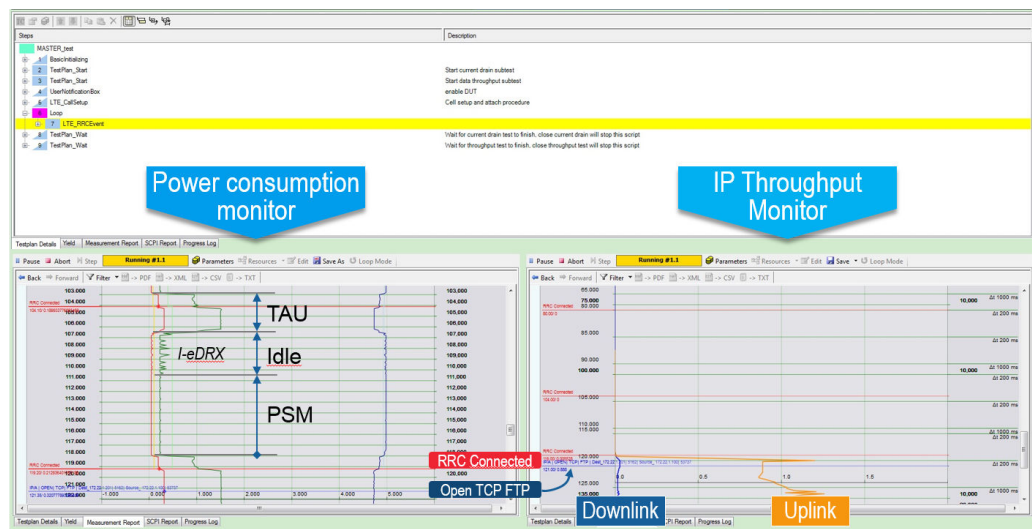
Steps | Description

MASTER_test
1 BasicInitializing
2 TestPlan_Start — Start current drain subtest
3 TestPlan_Start — Start data throughput subtest
4 UserNotificationBox — enable DUT
6 LTE_CallSetup — Cell setup and attach procedure
8 Loop
7 LTE_RRCEvent
8 TestPlan_Wait — Wait for current drain test to finish. close current drain will stop this script
9 TestPlan_Wait — Wait for throughput test to finish. close throughput test will stop this script

Power consumption monitor

IP Throughput Monitor

Testplan Details | Yield | Measurement Report | SCPI Report | Progress Log

Pause | Abort | Step | Running #1.1 | Parameters | Resources | Edit | Save As | Loop Mode

Back | Forward | Filter | -> PDF | -> XML | -> CSV | -> TXT

103.000 104.000 105.000 106.000 107.000 108.000 109.000 110.000 111.000 112.000 113.000 114.000 115.000 116.000 117.000 118.000 119.000 120.000 121.000 122.000

RRC Connected

TAU

I-eDRX

Idle

PSM

-1.000 0.000 1.000 2.000 3.000 4.000 5.000

Pause | Abort | Step | Running #1.1 | Parameters | Resources | Edit | Save | Loop Mode

Back | Forward | Filter | -> PDF | -> XML | -> CSV | -> TXT

65.000 75.000 80.000 85.000 90.000 100.000 105.000 110.000 115.000 120.000 125.000 130.000

RRC Connected

10,000 Δt 1000 ms
Δt 200 ms
Δt 200 ms
Δt 1000 ms
10,000 Δt 200 ms
Δt 200 ms
Δt 1000 ms
Δt 200 ms
Δt 200 ms
10,000 Δt 1000 ms

0.0 0.5 1.0 1.5

RRC Connected

Open TCP FTP

Downlink

Uplink

Testplan Details | Yield | Measurement Report | SCPI Report | Progress Log